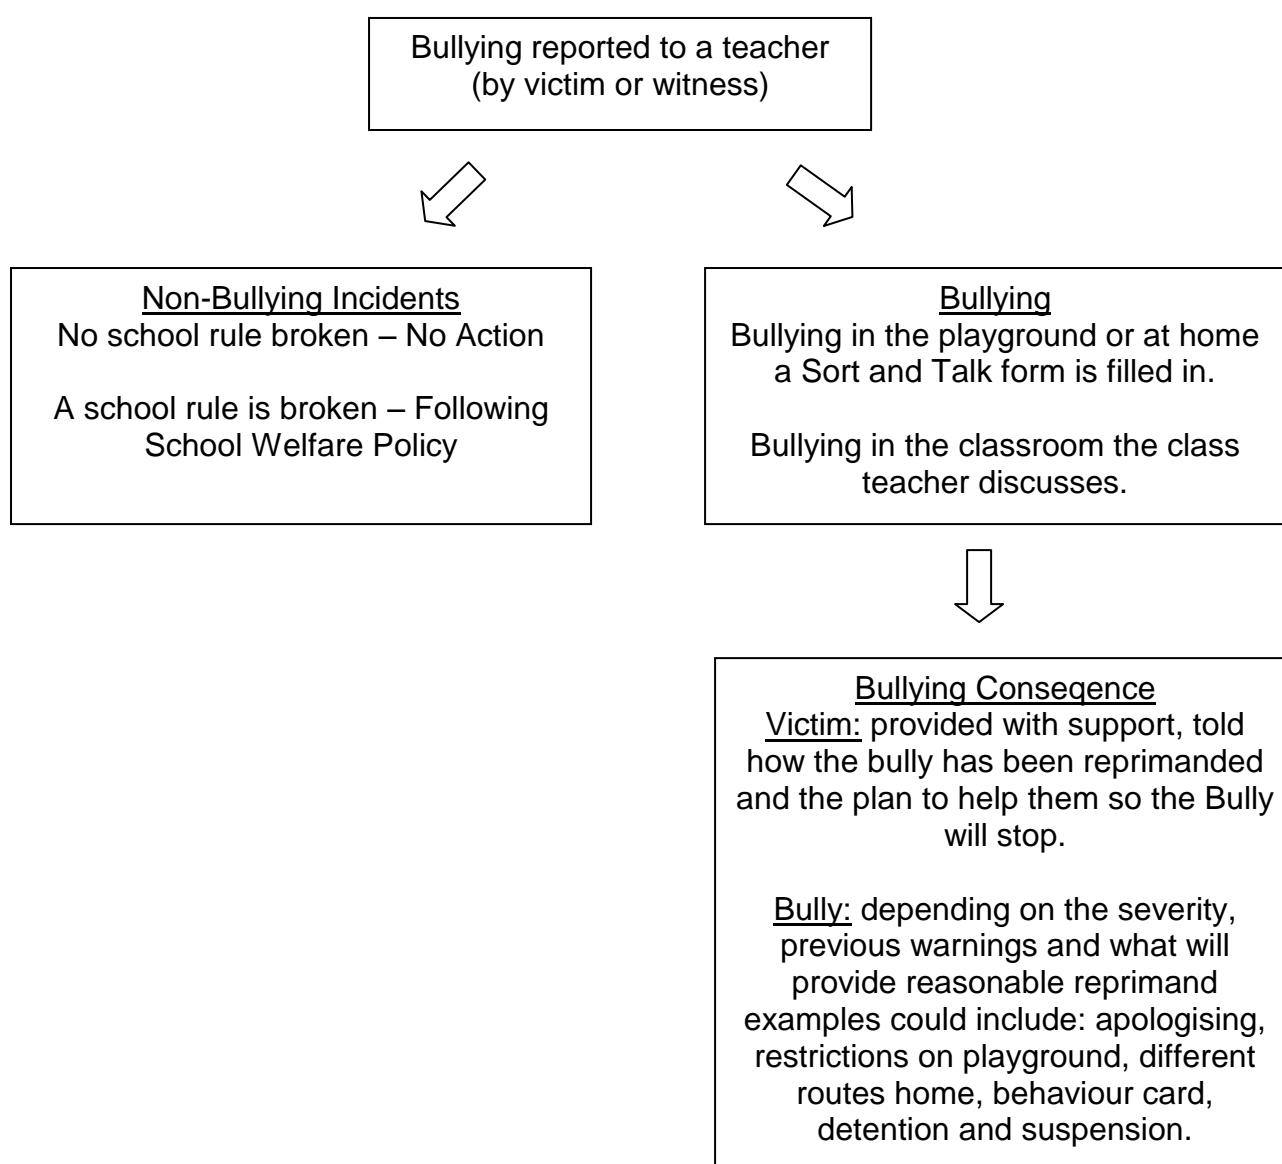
Bullying reported to a teacher
(by victim or witness)

Non-Bullying Incidents
No school rule broken – No Action

A school rule is broken – Following School Welfare Policy

Bullying
Bullying in the playground or at home a Sort and Talk form is filled in.

Bullying in the classroom the class teacher discusses.

Bullying Consegence
Victim: provided with support, told how the bully has been reprimanded and the plan to help them so the Bully will stop.

Bully: depending on the severity, previous warnings and what will provide reasonable reprimand examples could include: apologising, restrictions on playground, different routes home, behaviour card, detention and suspension.